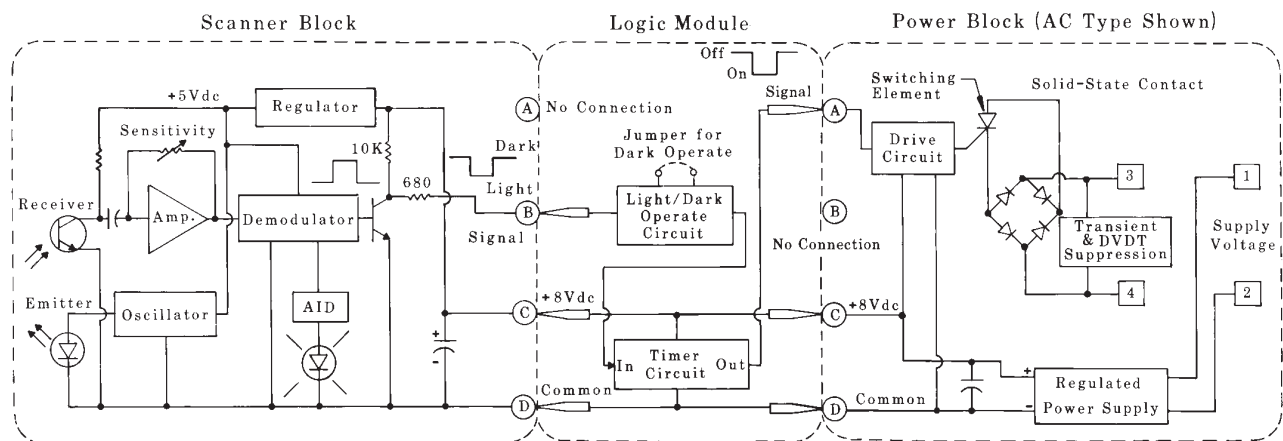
Scanner Block

Logic Module

Power Block (AC Type Shown)

+5Vdc

Regulator

Sensitivity

10K

680

Receiver

Amp.

Demodulator

Emitter

Oscillator

AID

A No Connection

Dark

Light

B

Signal

Jumper for Dark Operate

Light/Dark Operate Circuit

C +8Vdc

+

-

In Timer Circuit Out

D Common

Off

On

Signal

A

B

No Connection

C +8Vdc

D Common

Switching Element

Solid-State Contact

Drive Circuit

3

Transient & DVDT Suppression

4

1

Supply Voltage

2

+

-

Regulated Power Supply